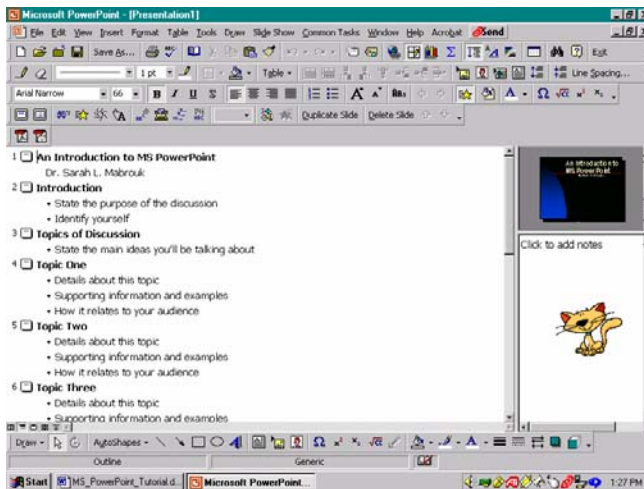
Microsoft PowerPoint - [Presentation1]

File Edit View Insert Format Table Tools Draw Slide Show Common Tasks Window Help Acrobat Send

Save As... Exit

1 pt Table Line Spacing...

Arial Narrow 66 B I U S A

Duplicate Slide Delete Slide

1 An Introduction to MS PowerPoint
Dr. Sarah L. Mabrouk
2 Introduction
• State the purpose of the discussion
• Identify yourself
3 Topics of Discussion
• State the main ideas you'll be talking about
4 Topic One
• Details about this topic
• Supporting information and examples
• How it relates to your audience
5 Topic Two
• Details about this topic
• Supporting information and examples
• How it relates to your audience
6 Topic Three
• Details about this topic
• Supporting information and examples

An Introduction to MS PowerPoint

Click to add notes

Draw AutoShapes

Outline Generic

Start MS_PowerPoint_Tutorial.d... Microsoft PowerPoint... 1:27 PM